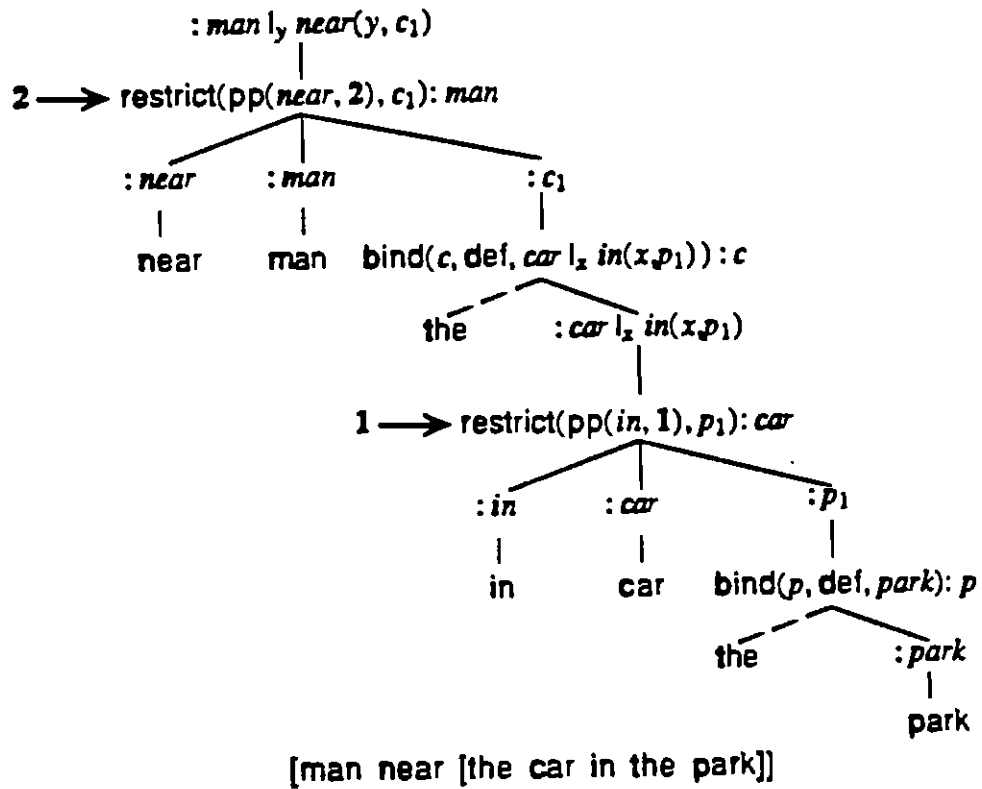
$: man \mid_y near(y, c_1)$

2 ⟶ restrict(pp($near$, 2), $c_1$): $man$

$: near$

near

$: man$

man

$: c_1$

bind($c$, def, $car \mid_x in(x, p_1)$) : $c$

the

$: car \mid_x in(x, p_1)$

1 ⟶ restrict(pp($in$, 1), $p_1$): $car$

$: in$

in

$: car$

car

$: p_1$

bind($p$, def, $park$): $p$

the

$: park$

park

[man near [the car in the park]]